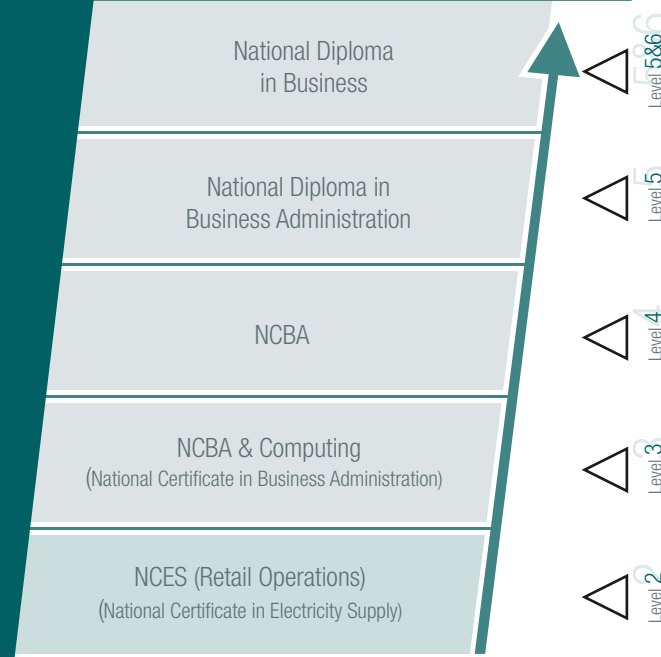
National Diploma in Business

Level 5&6

National Diploma in Business Administration

Level 5

NCBA

Level 4

NCBA & Computing
(National Certificate in Business Administration)

Level 3

NCES (Retail Operations)
(National Certificate in Electricity Supply)

Level 2